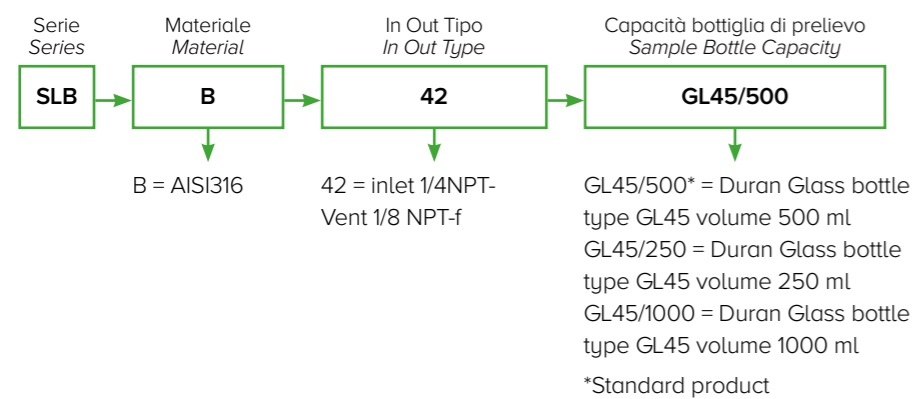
Serie
*Series*

Materiale
*Material*

In Out Tipo
*In Out Type*

Capacità bottiglia di prelievo
*Sample Bottle Capacity*

SLB

B

42

GL45/500

B = AISI316

42 = inlet 1/4NPT-Vent 1/8 NPT-f

GL45/500* = Duran Glass bottle type GL45 volume 500 ml
GL45/250 = Duran Glass bottle type GL45 volume 250 ml
GL45/1000 = Duran Glass bottle type GL45 volume 1000 ml

*Standard product